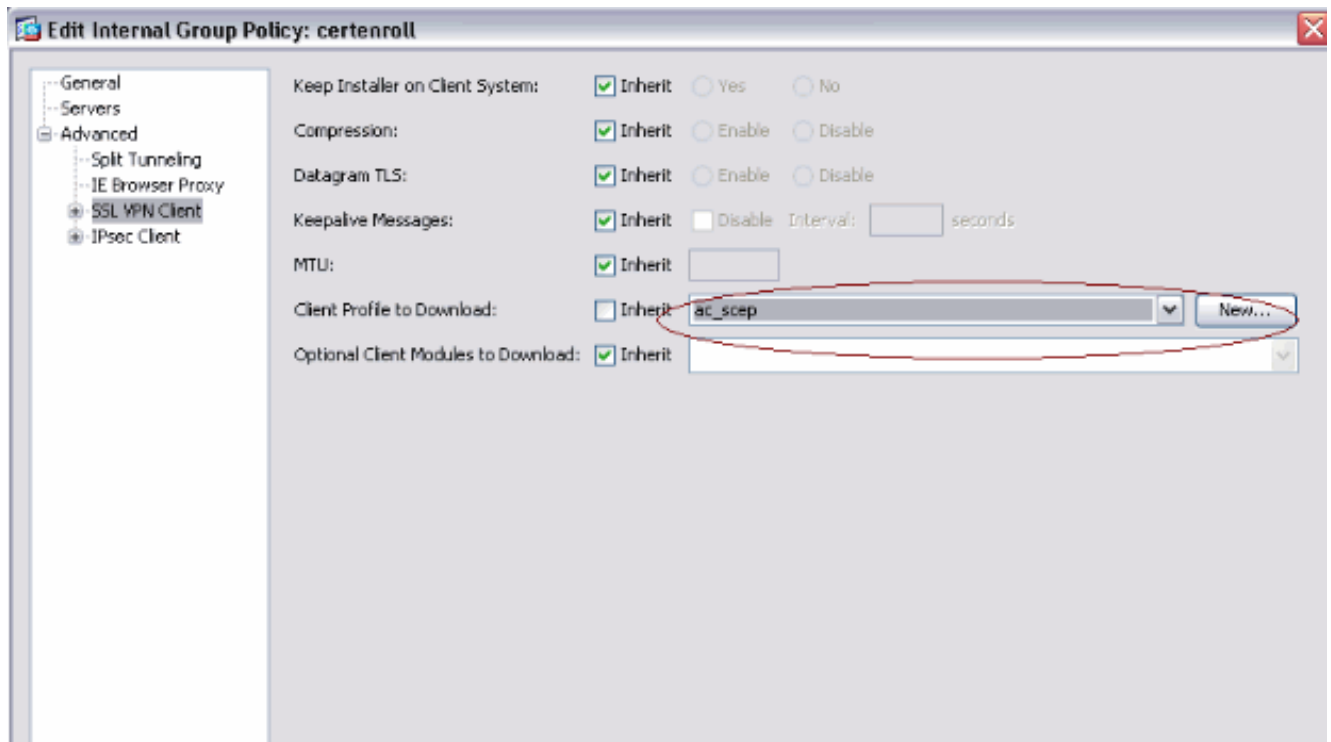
Edit Internal Group Policy: certenroll

General
Servers
Advanced
Split Tunneling
IE Browser Proxy
SSL VPN Client
IPsec Client

Keep Installer on Client System: Inherit Yes No

Compression: Inherit Enable Disable

Datagram TLS: Inherit Enable Disable

Keepalive Messages: Inherit Disable Interval: seconds

MTU: Inherit

Client Profile to Download: Inherit ac_scep New...

Optional Client Modules to Download: Inherit